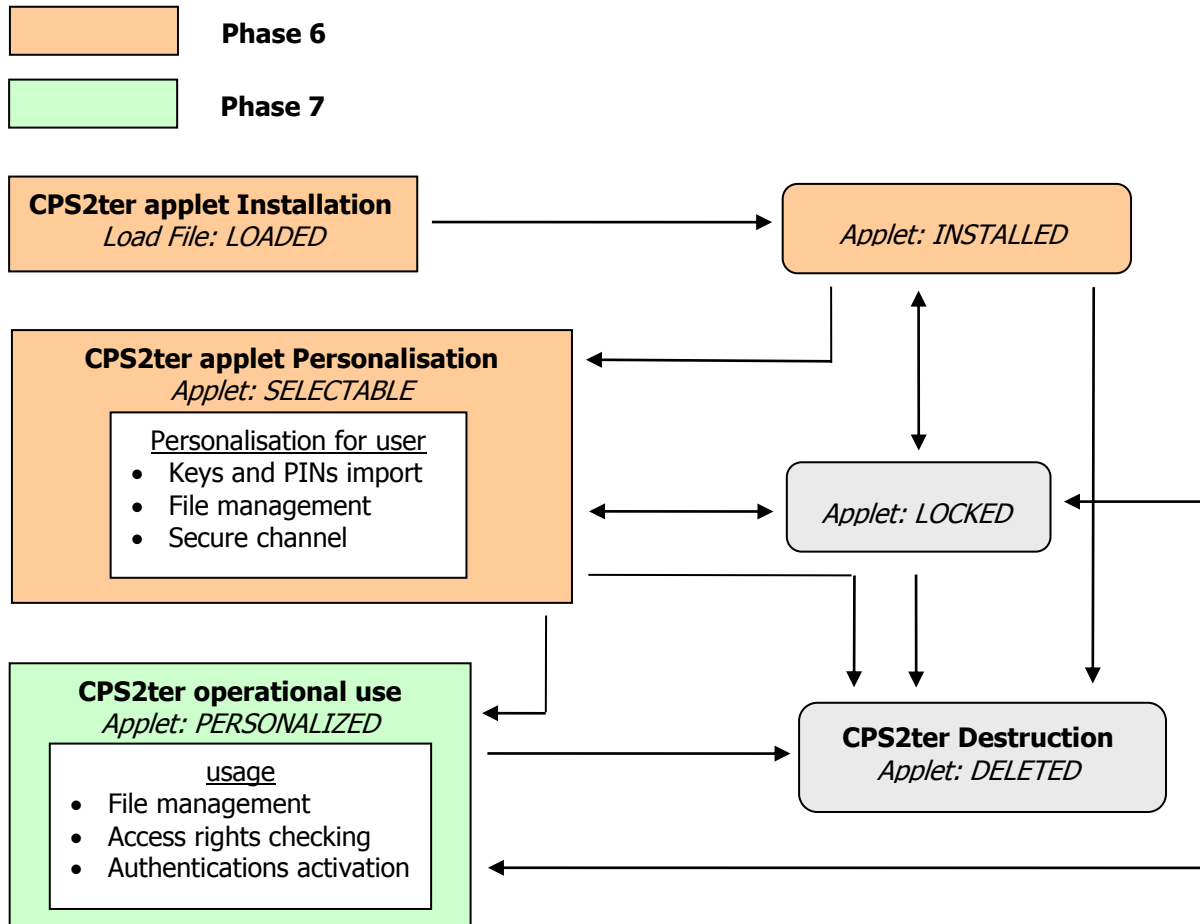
Phase 6

Phase 7

CPS2ter applet Installation
Load File: LOADED

Applet: INSTALLED

CPS2ter applet Personalisation
Applet: SELECTABLE

Personalisation for user
- Keys and PINs import
- File management
- Secure channel

Applet: LOCKED

CPS2ter operational use
Applet: PERSONALIZED

usage
- File management
- Access rights checking
- Authentications activation

CPS2ter Destruction
Applet: DELETED